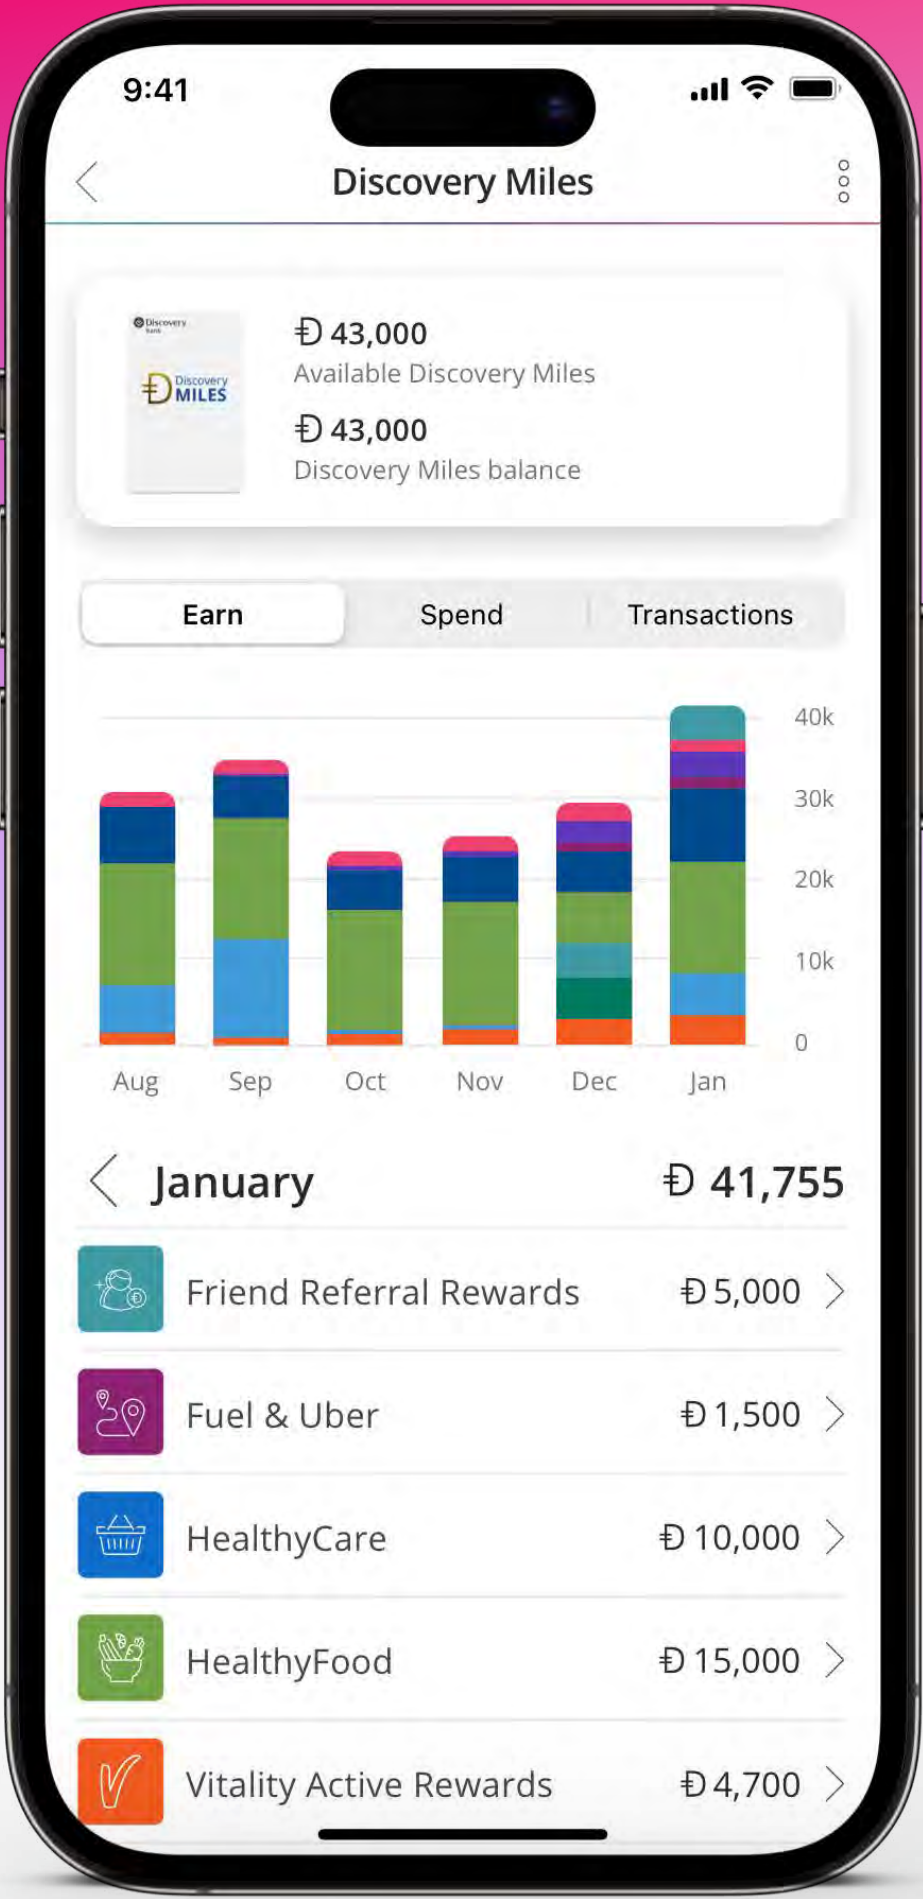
9:41

Discovery Miles

Discovery Bank
Discovery MILES

Đ 43,000
Available Discovery Miles

Đ 43,000
Discovery Miles balance

Earn | Spend | Transactions

40k
30k
20k
10k
0

Aug Sep Oct Nov Dec Jan

January Đ 41,755

Friend Referral Rewards Đ 5,000

Fuel & Uber Đ 1,500

HealthyCare Đ 10,000

HealthyFood Đ 15,000

Vitality Active Rewards Đ 4,700